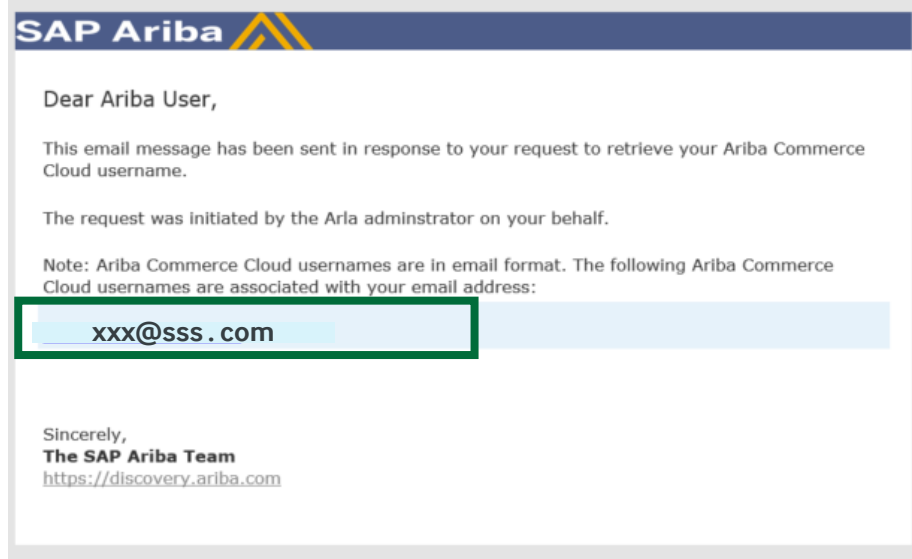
SAP Ariba

Dear Ariba User,

This email message has been sent in response to your request to retrieve your Ariba Commerce Cloud username.

The request was initiated by the Arla adminstrator on your behalf.

Note: Ariba Commerce Cloud usernames are in email format. The following Ariba Commerce Cloud usernames are associated with your email address:

xxx@sss.com

Sincerely,
The SAP Ariba Team
https://discovery.ariba.com